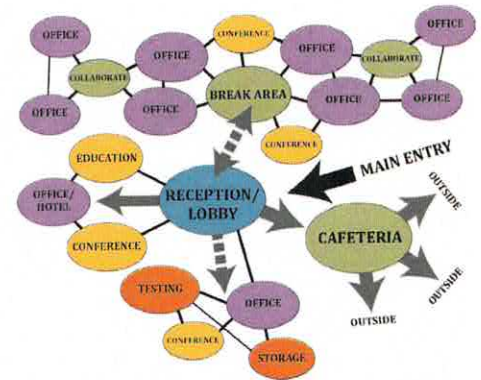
OFFICE
COLLABORATE
OFFICE
OFFICE
CONFERENCE
OFFICE
OFFICE
COLLABORATE
OFFICE
BREAK AREA
OFFICE
OFFICE
CONFERENCE
EDUCATION
OFFICE/ HOTEL
CONFERENCE
RECEPTION/ LOBBY
MAIN ENTRY
OUTSIDE
CAFETERIA
OUTSIDE
OUTSIDE
TESTING
OFFICE
CONFERENCE
STORAGE